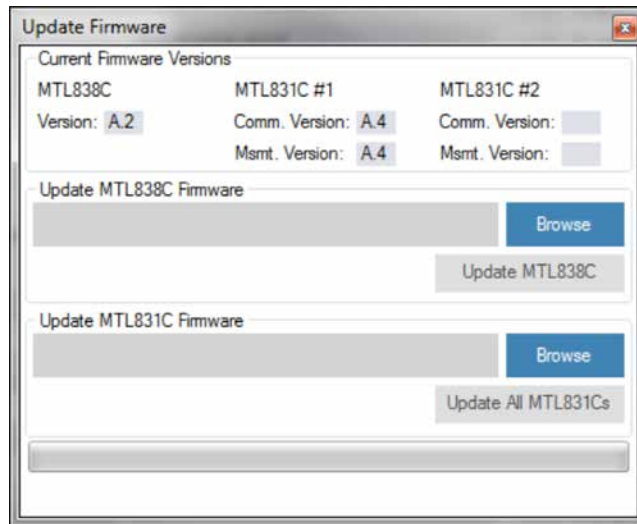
Update Firmware

Current Firmware Versions

MTL838C
Version: A.2

MTL831C #1
Comm. Version: A.4
Msmt. Version: A.4

MTL831C #2
Comm. Version:
Msmt. Version:

Update MTL838C Firmware

Browse

Update MTL838C

Update MTL831C Firmware

Browse

Update All MTL831Cs